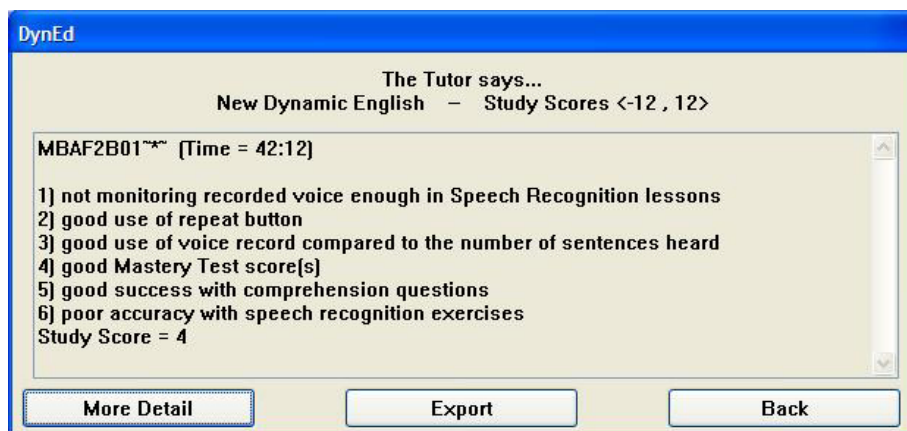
DynEd

The Tutor says...
New Dynamic English – Study Scores <-12 , 12>

MBAF2B01~*~ (Time = 42:12)

1) not monitoring recorded voice enough in Speech Recognition lessons
2) good use of repeat button
3) good use of voice record compared to the number of sentences heard
4) good Mastery Test score(s)
5) good success with comprehension questions
6) poor accuracy with speech recognition exercises
Study Score = 4

More Detail

Export

Back